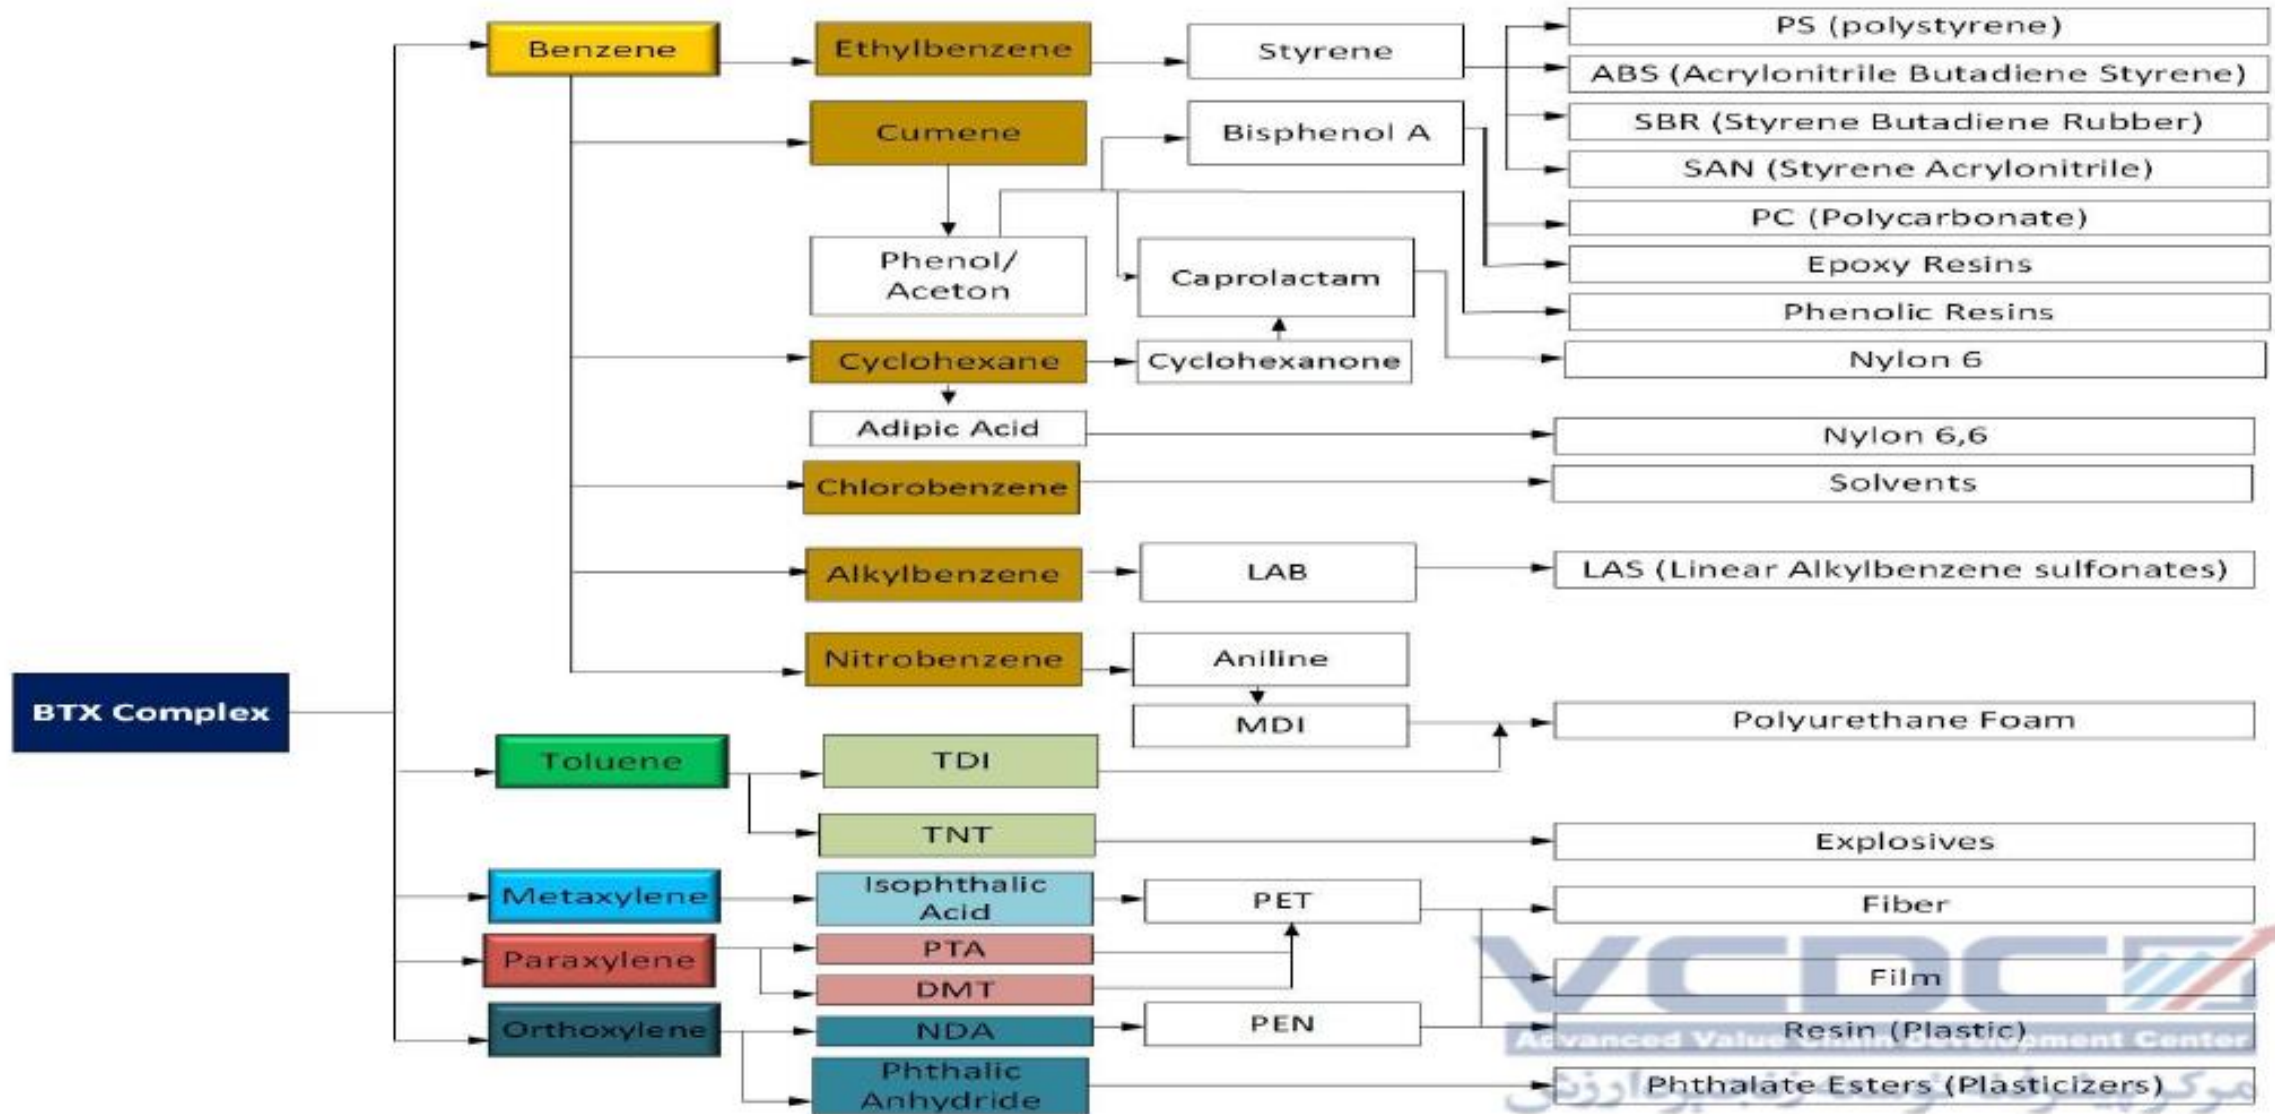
BTX Complex

Benzene
Ethylbenzene
Styrene
PS (polystyrene)
ABS (Acrylonitrile Butadiene Styrene)
SBR (Styrene Butadiene Rubber)
SAN (Styrene Acrylonitrile)
Cumene
Bisphenol A
PC (Polycarbonate)
Epoxy Resins
Phenol/ Aceton
Caprolactam
Phenolic Resins
Cyclohexane
Cyclohexanone
Nylon 6
Adipic Acid
Nylon 6,6
Chlorobenzene
Solvents
Alkylbenzene
LAB
LAS (Linear Alkylbenzene sulfonates)
Nitrobenzene
Aniline
MDI
Polyurethane Foam
Toluene
TDI
TNT
Explosives
Metaxylene
Isophthalic Acid
PET
Fiber
Paraxylene
PTA
DMT
Film
Orthoxylene
NDA
PEN
Resin (Plastic)
Phthalic Anhydride
Phthalate Esters (Plasticizers)

VCDC
Advanced Value Chain Development Center
مرکز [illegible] ارزش